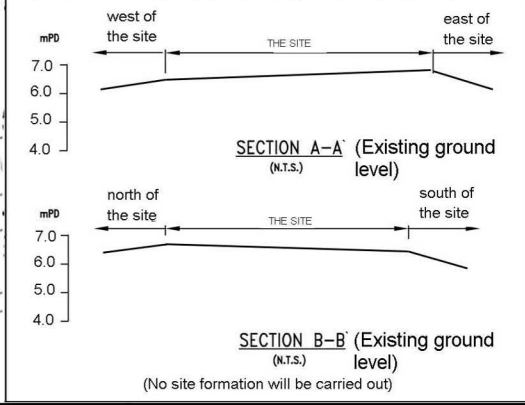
west of the site

east of the site

mPD

THE SITE

7.0

6.0

5.0

4.0

SECTION A–A` (Existing ground level)

(N.T.S.)

north of the site

south of the site

mPD

THE SITE

7.0

6.0

5.0

4.0

SECTION B–B` (Existing ground level)

(N.T.S.)

(No site formation will be carried out)